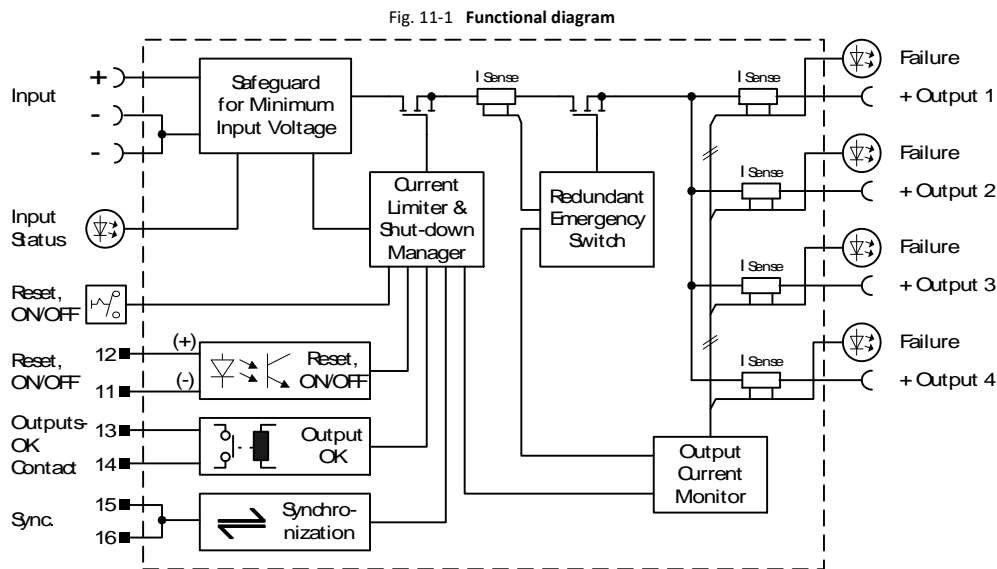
Fig. 11-1 **Functional diagram**

Input

+

-

-

Safeguard for Minimum Input Voltage

I Sense

I Sense

Failure

+ Output 1

Current Limiter & Shut-down Manager

Redundant Emergency Switch

I Sense

Failure

+ Output 2

Input Status

I Sense

Failure

+ Output 3

Reset, ON/OFF

I Sense

Failure

+ Output 4

Reset, ON/OFF

(+)

12

11

(-)

Reset, ON/OFF

Outputs-OK Contact

13

14

Output OK

Output Current Monitor

Sync.

15

16

Synchronization